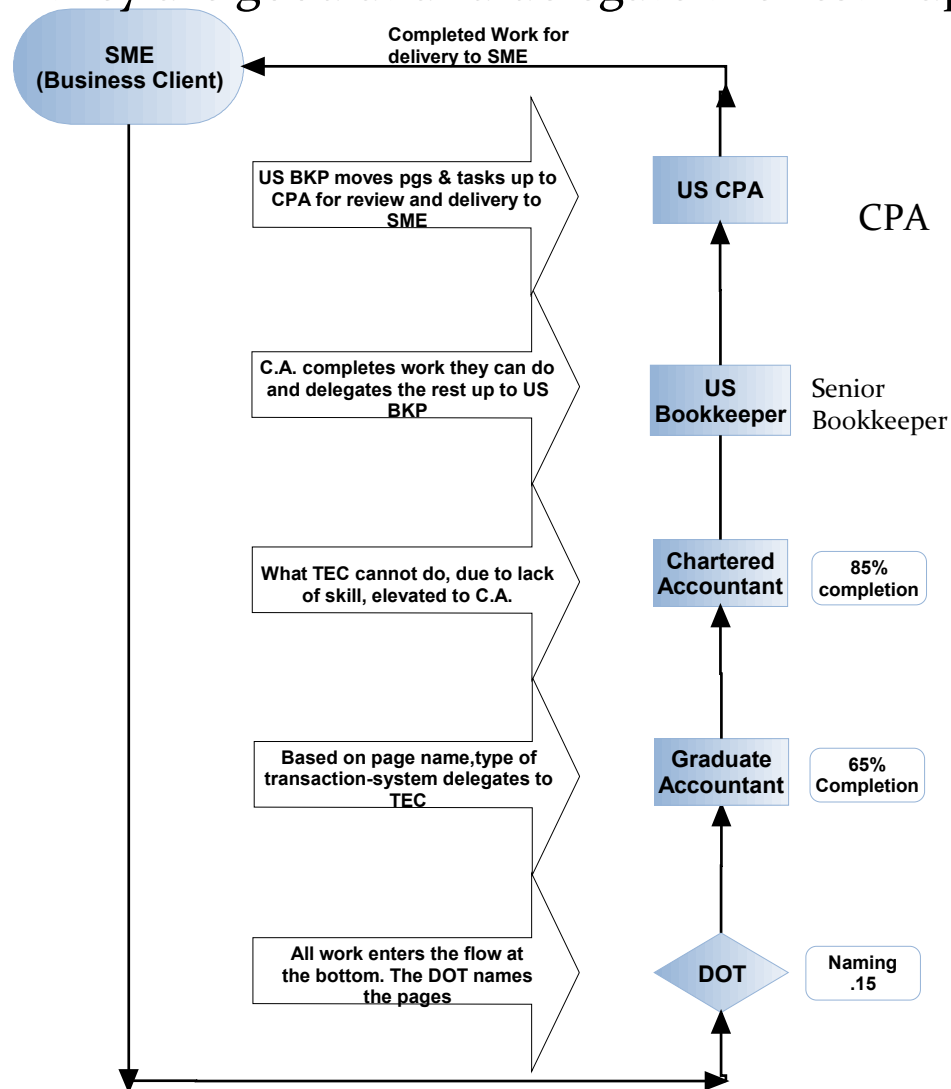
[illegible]

SME (Business Client)

Completed Work for delivery to SME

US BKP moves pgs & tasks up to CPA for review and delivery to SME

US CPA

CPA

C.A. completes work they can do and delegates the rest up to US BKP

US Bookkeeper

Senior Bookkeeper

What TEC cannot do, due to lack of skill, elevated to C.A.

Chartered Accountant

85% completion

Based on page name,type of transaction-system delegates to TEC

Graduate Accountant

65% Completion

All work enters the flow at the bottom. The DOT names the pages

DOT

Naming .15